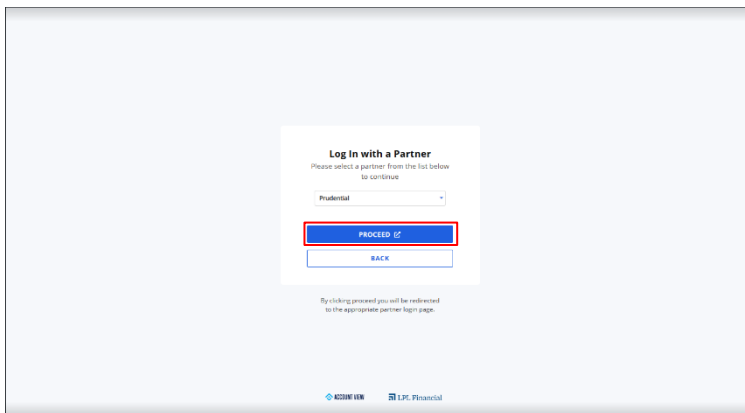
Log In with a Partner

Please select a partner from the list below to continue

Prudential

PROCEED

BACK

By clicking proceed you will be redirected to the appropriate partner login page.

ACCOUNT VIEW LPL Financial